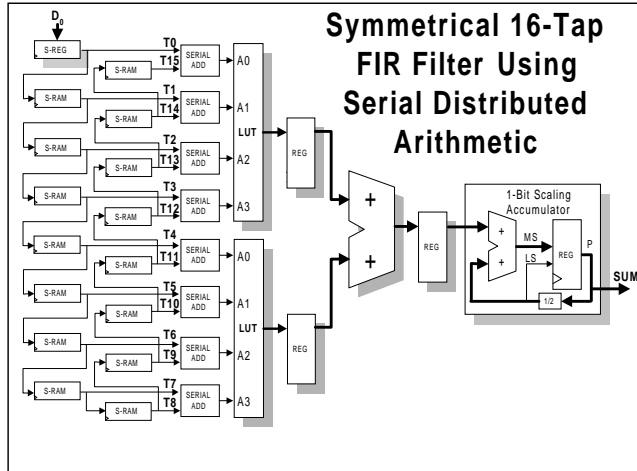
Symmetrical 16-Tap FIR Filter Using Serial Distributed Arithmetic

$D_0$

S-REG

S-RAM

T0

T15

SERIAL ADD

A0

S-RAM

S-RAM

T1

T14

SERIAL ADD

A1

LUT

S-RAM

S-RAM

T2

T13

SERIAL ADD

A2

REG

S-RAM

S-RAM

T3

T12

SERIAL ADD

A3

S-RAM

S-RAM

T4

T11

SERIAL ADD

A0

S-RAM

S-RAM

T5

T10

SERIAL ADD

A1

LUT

S-RAM

S-RAM

T6

T9

SERIAL ADD

A2

REG

S-RAM

S-RAM

T7

T8

SERIAL ADD

A3

S-RAM

+

+

REG

1-Bit Scaling Accumulator

+

+

MS

LS

REG

P

1/2

SUM